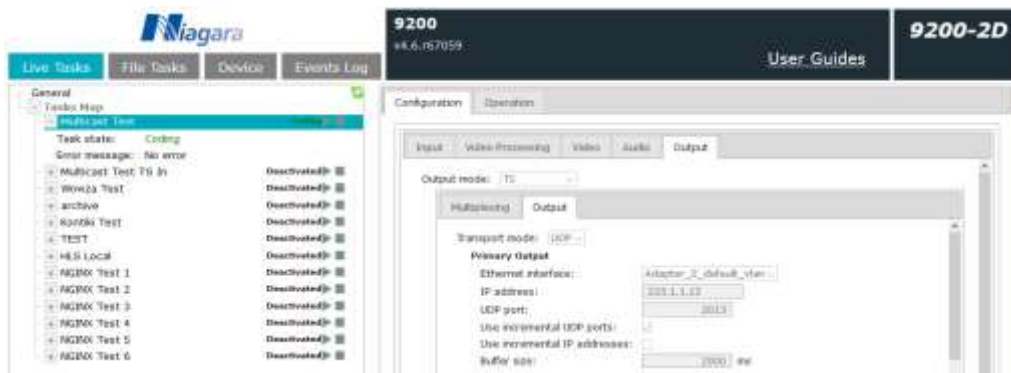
Niagara

Live Tasks File Tasks Device Events Log

General
Tasks Map
Multicast Test Coding
Task state: Coding
Error message: No error
Multicast Test TS In Deactivated
Wowza Test Deactivated
archive Deactivated
Kontiki Test Deactivated
TEST Deactivated
HLS Local Deactivated
NGINX Test 1 Deactivated
NGINX Test 2 Deactivated
NGINX Test 3 Deactivated
NGINX Test 4 Deactivated
NGINX Test 5 Deactivated
NGINX Test 6 Deactivated

9200
v4.6.r67059

User Guides

9200-2D

Configuration Operation

Input Video Processing Video Audio Output

Output mode: TS

Multiplexing Output

Transport mode: UDP

Primary Output
Ethernet interface: Adapter_2_default_vlan
IP address: 225.1.1.12
UDP port: 2013
Use incremental UDP ports:
Use incremental IP addresses:
Buffer size: 2000 ms